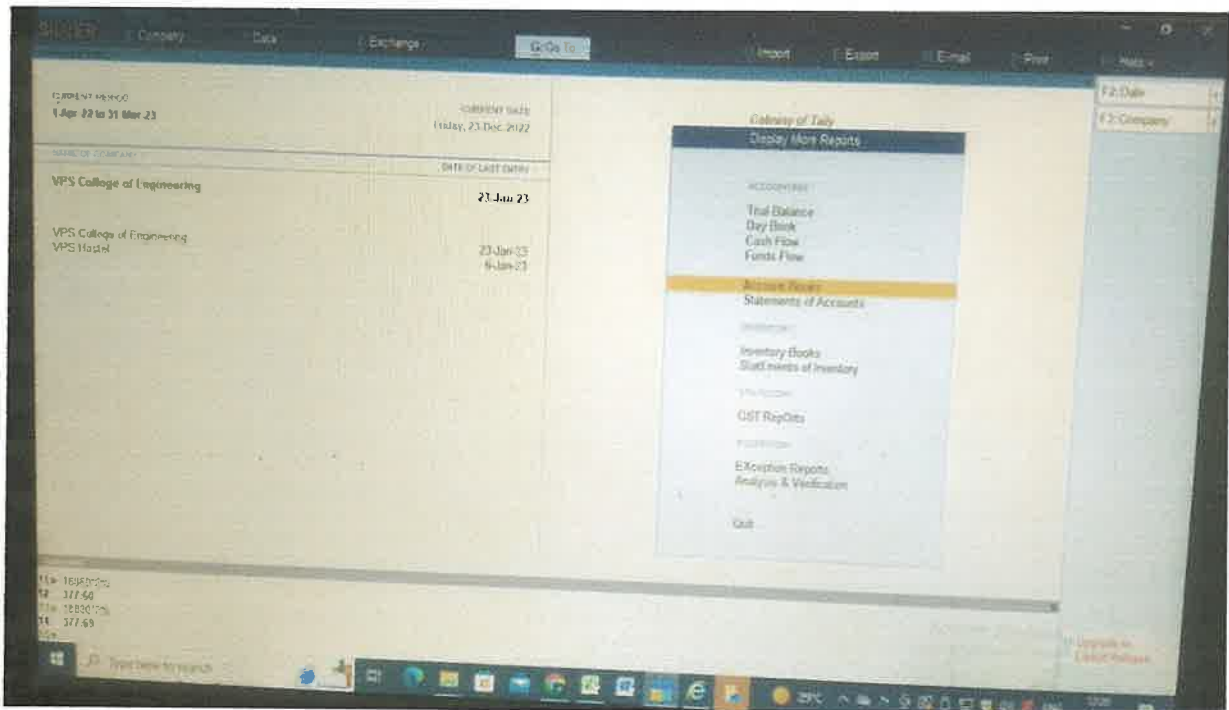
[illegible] Company Data Exchange G: Go To Import Export E-mail Print Help

F2: Date
F3: Company

CURRENT PERIOD
1-Apr-22 to 31-Mar-23

CURRENT DATE
Friday, 23-Dec-2022

NAME OF COMPANY
DATE OF LAST ENTRY

VPS College of Engineering 23-Jan-23

VPS College of Engineering 23-Jan-23
VPS Hostel 6-Jan-23

Gateway of Tally
Display More Reports

ACCOUNTING
Trial Balance
Day Book
Cash Flow
Funds Flow

Account Books
Statements of Accounts

INVENTORY
Inventory Books
Statements of Inventory

STATUTORY
GST Reports

EXCEPTION
Exception Reports
Analysis & Verification

Quit

Upgrade to Latest Release

Type here to search
29°C